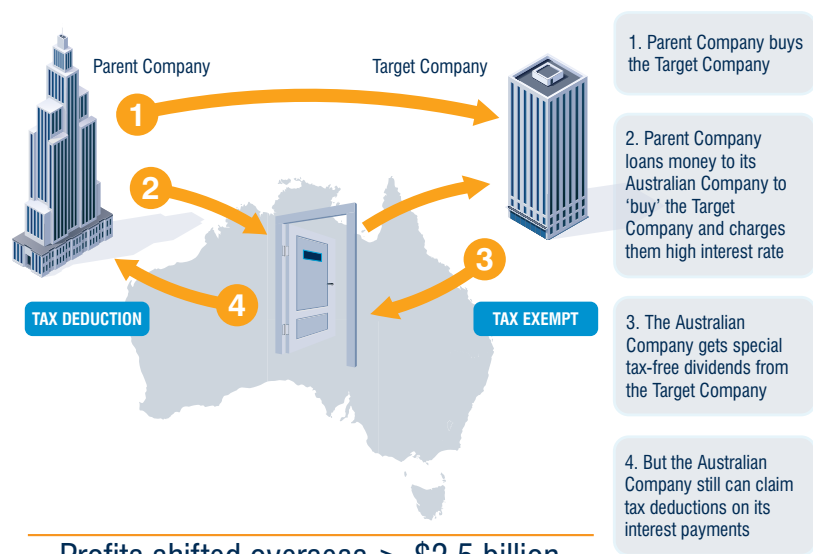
Parent Company

Target Company

1

2

3

4

TAX DEDUCTION

TAX EXEMPT

1. Parent Company buys the Target Company

2. Parent Company loans money to its Australian Company to 'buy' the Target Company and charges them high interest rate

3. The Australian Company gets special tax-free dividends from the Target Company

4. But the Australian Company still can claim tax deductions on its interest payments

Profits shifted overseas > $2.5 billion